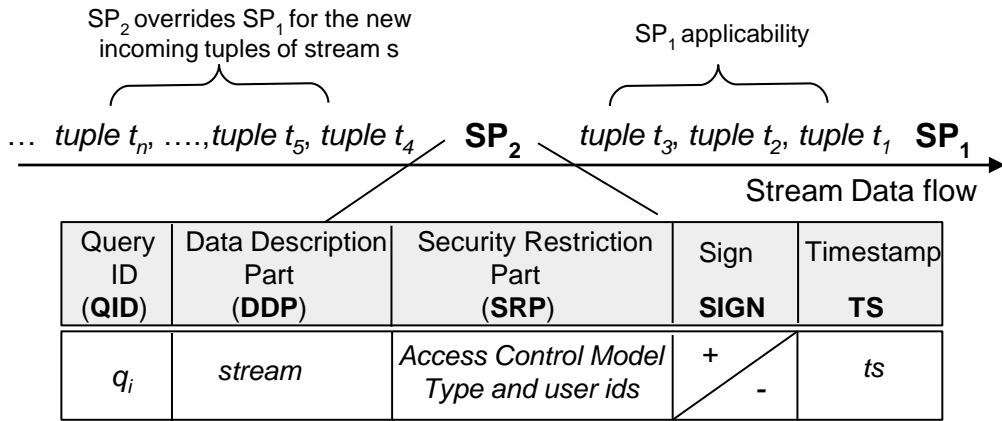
$SP_2$ overrides $SP_1$ for the new incoming tuples of stream s

$SP_1$ applicability

… *tuple $t_n$*, ….,*tuple $t_5$*, *tuple $t_4$* **$SP_2$** *tuple $t_3$*, *tuple $t_2$*, *tuple $t_1$* **$SP_1$**

Stream Data flow

| Query ID (**QID**) | Data Description Part (**DDP**) | Security Restriction Part (**SRP**) | Sign **SIGN** | Timestamp **TS** |
|---|---|---|---|---|
| $q_i$ | *stream* | *Access Control Model Type and user ids* | + / - | *ts* |